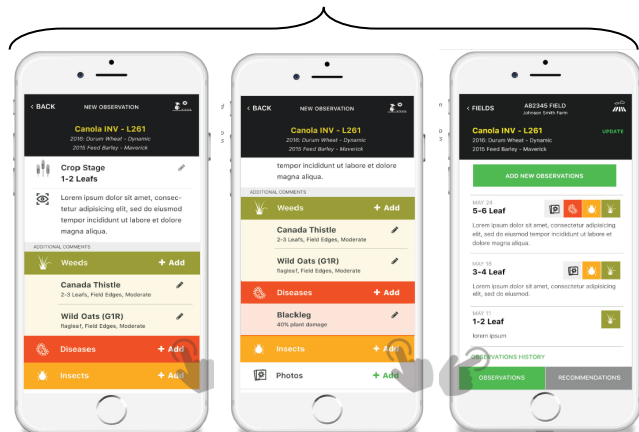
< BACK NEW OBSERVATION

Canola INV - L261
2016: Durum Wheat - Dynamic
2015 Feed Barley - Maverick

Crop Stage
1-2 Leafs

Lorem ipsum dolor sit amet, consectetur adipisicing elit, sed do eiusmod tempor incididunt ut labore et dolore magna aliqua.

ADDITIONAL COMMENTS

Weeds + Add

Canada Thistle
2-3 Leafs, Field Edges, Moderate

Wild Oats (G1R)
flagleaf, Field Edges, Moderate

Diseases + Add

Insects + Add

< BACK NEW OBSERVATION

Canola INV - L261
2016: Durum Wheat - Dynamic
2015 Feed Barley - Maverick

tempor incididunt ut labore et dolore magna aliqua.

ADDITIONAL COMMENTS

Weeds + Add

Canada Thistle
2-3 Leafs, Field Edges, Moderate

Wild Oats (G1R)
flagleaf, Field Edges, Moderate

Diseases + Add

Blackleg
40% plant damage

Insects + Add

Photos + Add

< FIELDS A82345 FIELD
Johnson Smith Farm

Canola INV - L261 UPDATE
2016: Durum Wheat - Dynamic
2015 Feed Barley - Maverick

ADD NEW OBSERVATIONS

MAY 24
5-6 Leaf
Lorem ipsum dolor sit amet, consectetur adipisicing elit, sed do eiusmod tempor incididunt ut labore et dolore magna aliqua.

MAY 18
3-4 Leaf
Lorem ipsum dolor sit amet, consectetur adipisicing elit, sed do eiusmod.

MAY 11
1-2 Leaf
lorem ipsum

OBSERVATIONS HISTORY

OBSERVATIONS RECOMMENDATIONS